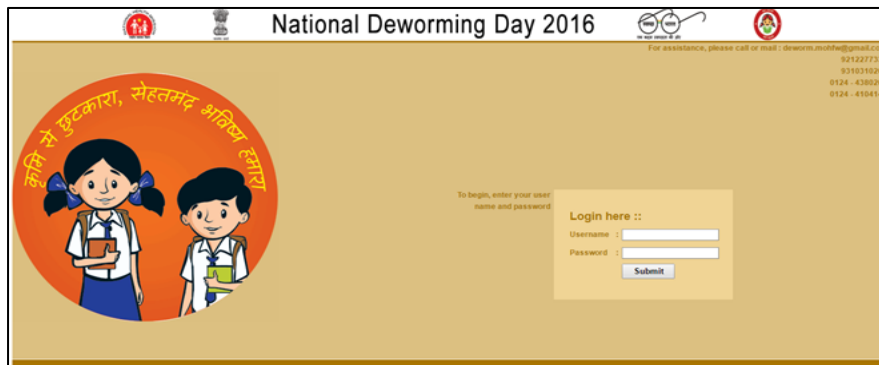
National Deworming Day 2016

For assistance, please call or mail : deworm.mohfw@gmail.co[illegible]
92122773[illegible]
93103102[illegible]
0124 - 438020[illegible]
0124 - 41041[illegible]

कृमि से छुटकारा, सेहतमंद भविष्य हमारा

To begin, enter your user name and password

Login here ::
Username :
Password :
Submit